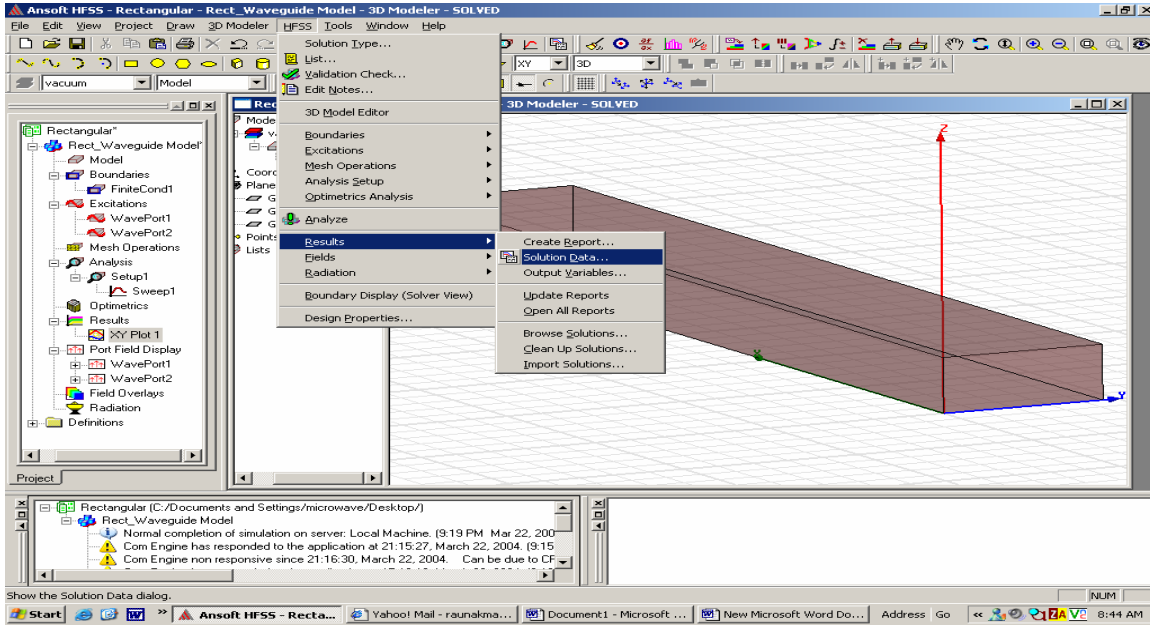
Ansoft HFSS - Rectangular - Rect_Waveguide Model - 3D Modeler - SOLVED

File Edit View Project Draw 3D Modeler HFSS Tools Window Help

vacuum Model

XY 3D

Solution Type...
List...
Validation Check...
Edit Notes...
3D Model Editor
Boundaries
Excitations
Mesh Operations
Analysis Setup
Optimetrics Analysis
Analyze
Results
Fields
Radiation
Boundary Display (Solver View)
Design Properties...

Create Report...
Solution Data...
Output Variables...
Update Reports
Open All Reports
Browse Solutions...
Clean Up Solutions...
Import Solutions...

Rectangular*
Rect_Waveguide Model*
Model
Boundaries
FiniteCond1
Excitations
WavePort1
WavePort2
Mesh Operations
Analysis
Setup1
Sweep1
Optimetrics
Results
XY Plot 1
Port Field Display
WavePort1
WavePort2
Field Overlays
Radiation
Definitions

Project

Rec
Mode
Coord
Plane
G
G
G
Points
Lists

3D Modeler - SOLVED

Z
Y

Rectangular (C:/Documents and Settings/microwave/Desktop/)
Rect_Waveguide Model
Normal completion of simulation on server: Local Machine. (9:19 PM Mar 22, 200
Com Engine has responded to the application at 21:15:27, March 22, 2004. (9:15
Com Engine non responsive since 21:16:30, March 22, 2004. Can be due to CF

Show the Solution Data dialog.

NUM

Start Ansoft HFSS - Recta... Yahoo! Mail - raunakma... Document1 - Microsoft ... New Microsoft Word Do... Address Go 8:44 AM